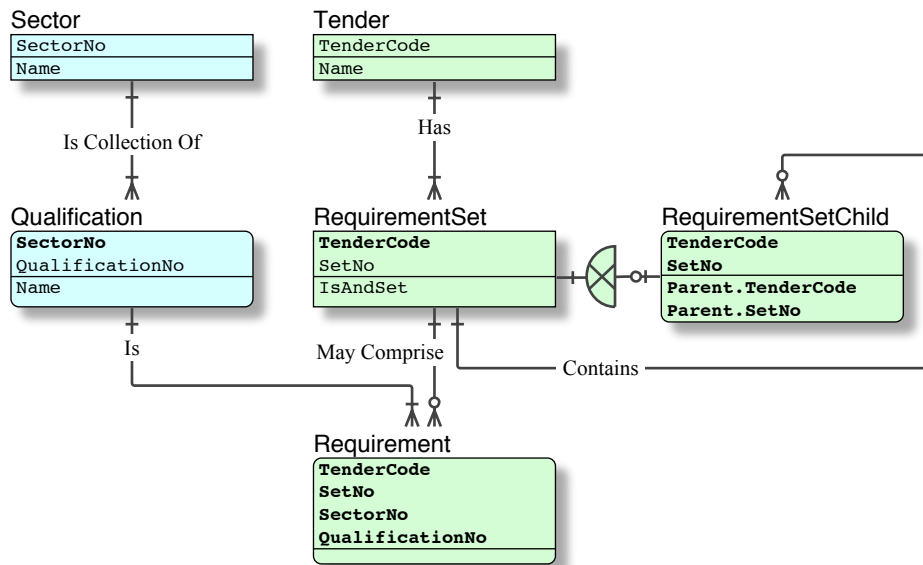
Sector
SectorNo
Name

Is Collection Of

Tender
TenderCode
Name

Has

Qualification
**SectorNo**
QualificationNo
Name

Is

RequirementSet
**TenderCode**
SetNo
IsAndSet

May Comprise

Contains

RequirementSetChild
**TenderCode**
**SetNo**
**Parent.TenderCode**
**Parent.SetNo**

Requirement
**TenderCode**
**SetNo**
**SectorNo**
**QualificationNo**